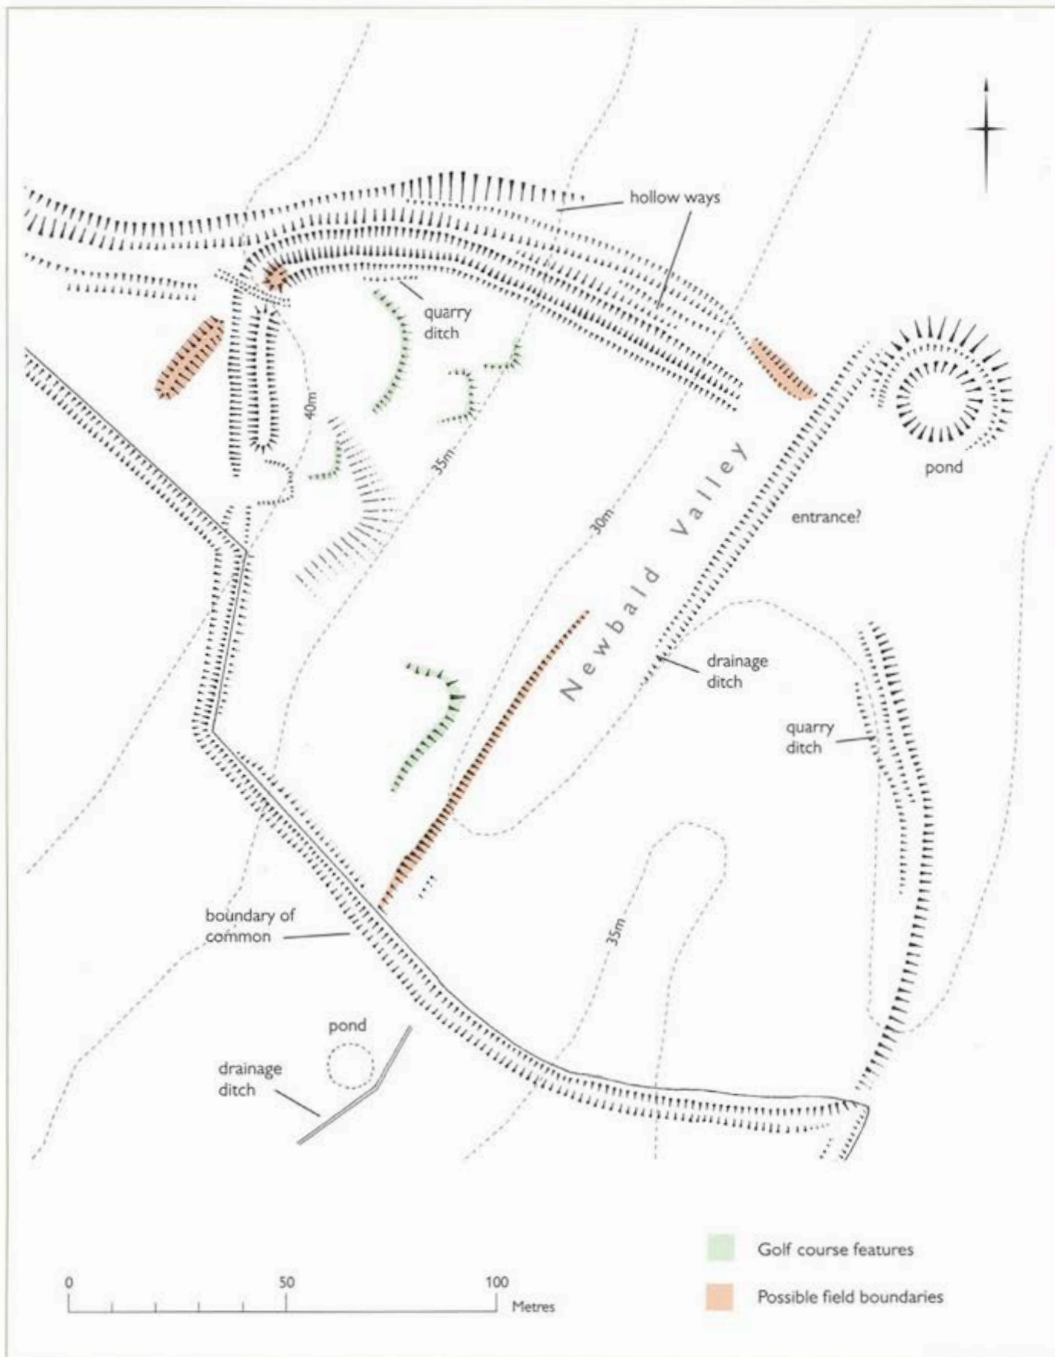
hollow ways

quarry ditch

40m

35m

30m

Newbald Valley

pond

entrance?

drainage ditch

quarry ditch

boundary of common

35m

pond

drainage ditch

Golf course features

Possible field boundaries

0 50 100 Metres